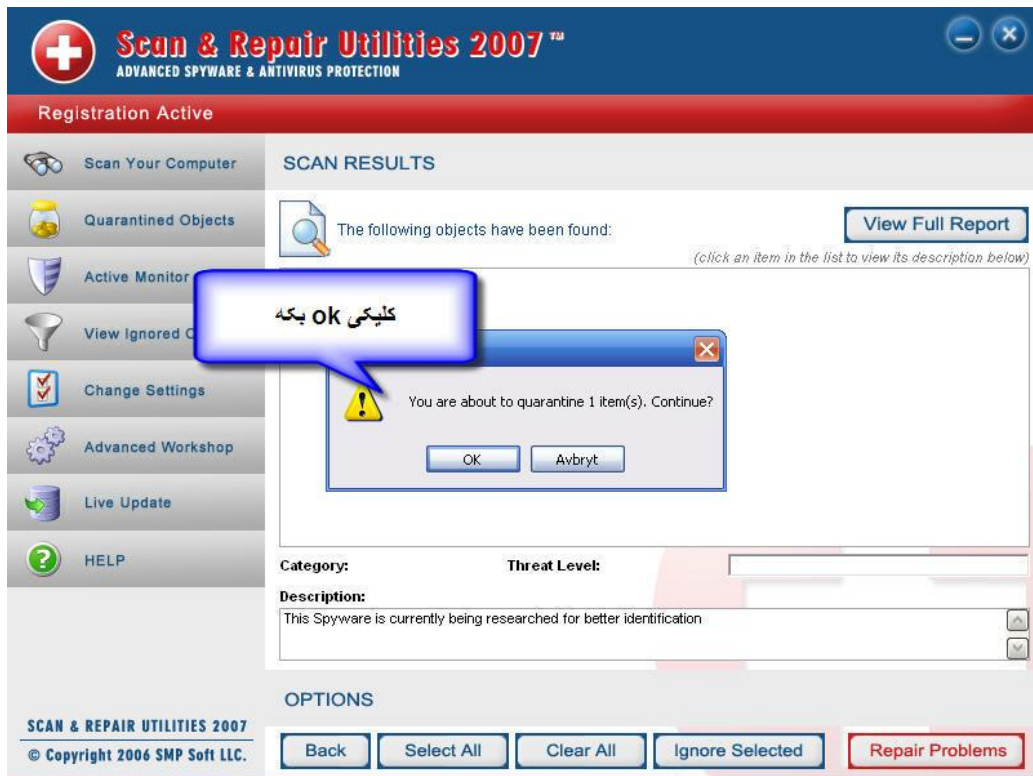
Scan & Repair Utilities 2007™
ADVANCED SPYWARE & ANTIVIRUS PROTECTION

Registration Active

Scan Your Computer
Quarantined Objects
Active Monitor
View Ignored O
Change Settings
Advanced Workshop
Live Update
HELP

SCAN RESULTS

The following objects have been found:

View Full Report

(click an item in the list to view its description below)

کلیکی ok بکه

You are about to quarantine 1 item(s). Continue?

OK
Avbryt

Category:
Threat Level:

Description:
This Spyware is currently being researched for better identification

OPTIONS

SCAN & REPAIR UTILITIES 2007
© Copyright 2006 SMP Soft LLC.

Back
Select All
Clear All
Ignore Selected
Repair Problems